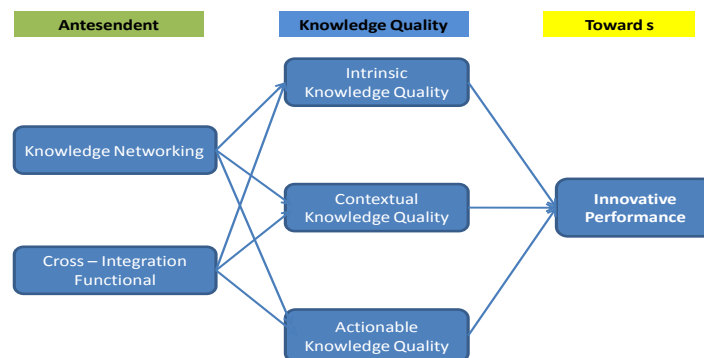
Antesendent

Knowledge Quality

Toward s

Intrinsic Knowledge Quality

Knowledge Networking

Contextual Knowledge Quality

Innovative Performance

Cross – Integration Functional

Actionable Knowledge Quality